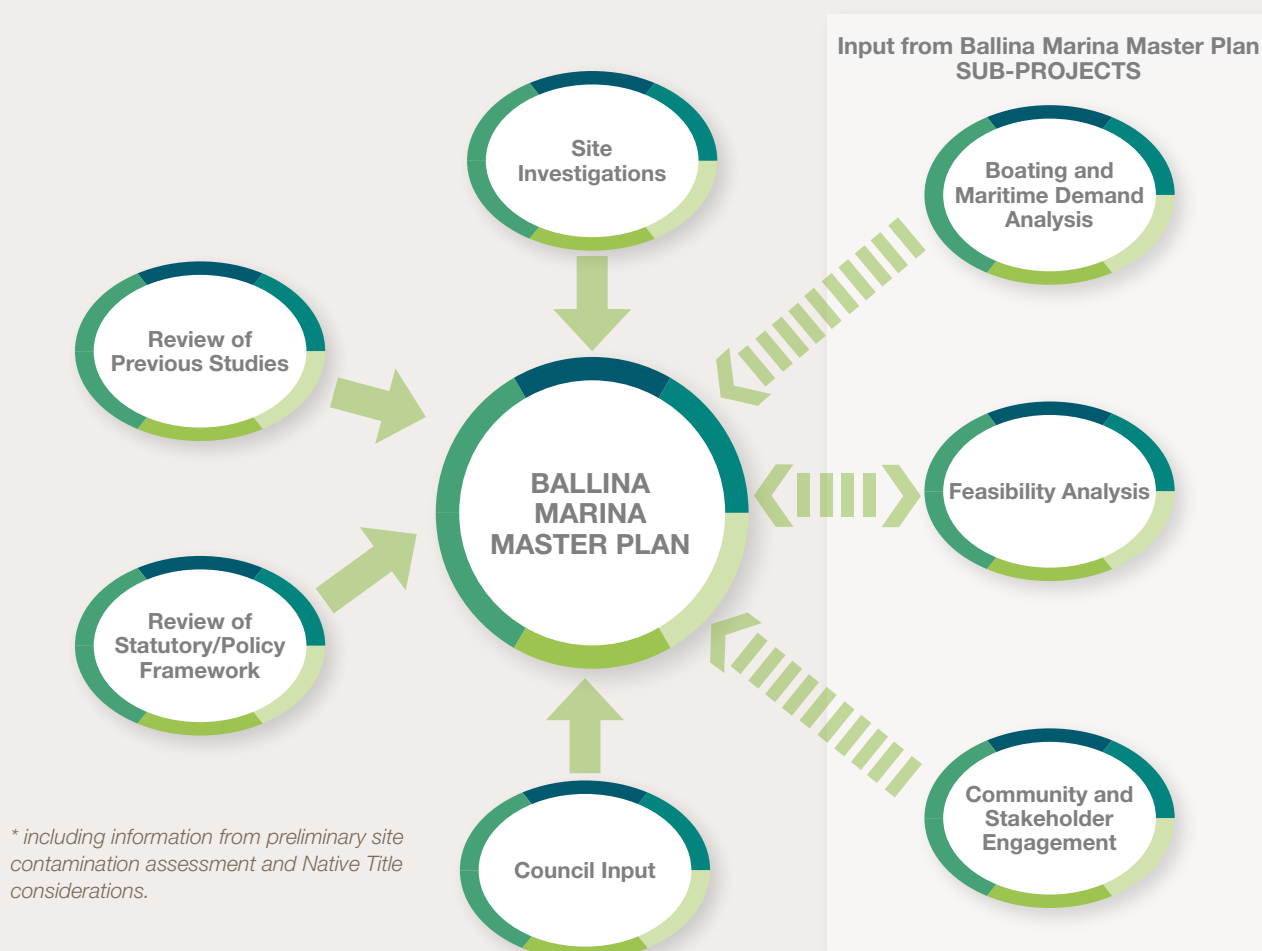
Input from Ballina Marina Master Plan SUB-PROJECTS

Site Investigations

Boating and Maritime Demand Analysis

Review of Previous Studies

BALLINA MARINA MASTER PLAN

Feasibility Analysis

Review of Statutory/Policy Framework

Community and Stakeholder Engagement

* including information from preliminary site contamination assessment and Native Title considerations.

Council Input